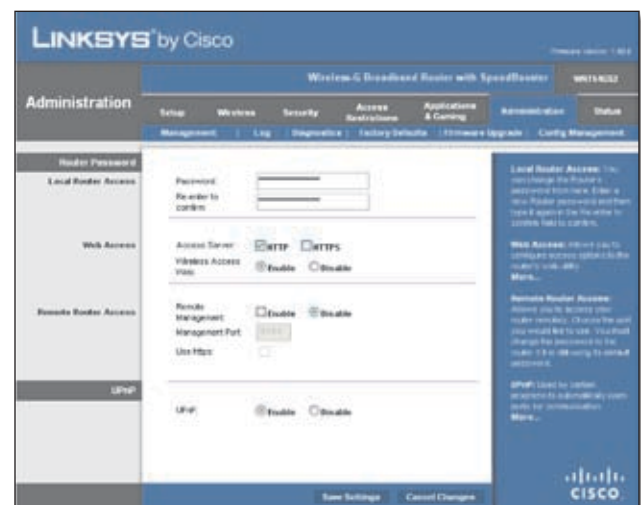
LINKSYS by Cisco

Firmware Version: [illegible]

Wireless-G Broadband Router with SpeedBooster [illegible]

Administration

Setup | Wireless | Security | Access Restrictions | Applications & Gaming | Administration | Status

Management | Log | Diagnostics | Factory Defaults | Firmware Upgrade | Config Management

Router Password

Local Router Access

Password:

Re-enter to confirm:

Web Access

Access Server: HTTP HTTPS

Wireless Access Web: Enable Disable

Remote Router Access

Remote Management: Enable Disable

Management Port: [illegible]

Use Https:

UPnP

UPnP: Enable Disable

Local Router Access: You can change the Router's password from here. Enter a new Router password and then type it again in the Re-enter to confirm field to confirm.

Web Access: Allows you to configure access options to the router's web utility. More...

Remote Router Access: Allows you to access your router remotely. Choose the port you would like to use. You must change the password to the router if it is still using its default password.

UPnP: Used by certain programs to automatically open ports for communication. More...

Save Settings | Cancel Changes

cisco